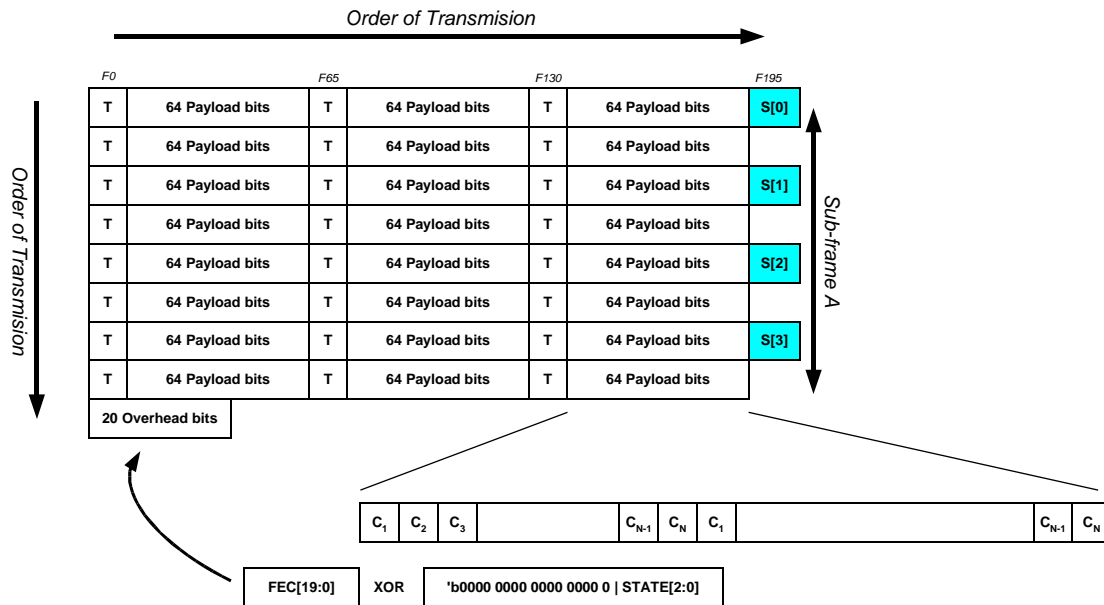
Order of Transmision

Order of Transmision

F0 F65 F130 F195

| T | 64 Payload bits | T | 64 Payload bits | T | 64 Payload bits | S[0] |
|---|---|---|---|---|---|---|
| T | 64 Payload bits | T | 64 Payload bits | T | 64 Payload bits | |
| T | 64 Payload bits | T | 64 Payload bits | T | 64 Payload bits | S[1] |
| T | 64 Payload bits | T | 64 Payload bits | T | 64 Payload bits | |
| T | 64 Payload bits | T | 64 Payload bits | T | 64 Payload bits | S[2] |
| T | 64 Payload bits | T | 64 Payload bits | T | 64 Payload bits | |
| T | 64 Payload bits | T | 64 Payload bits | T | 64 Payload bits | S[3] |
| T | 64 Payload bits | T | 64 Payload bits | T | 64 Payload bits | |

Sub-frame A

20 Overhead bits

| $C_1$ | $C_2$ | $C_3$ | | $C_{N-1}$ | $C_N$ | $C_1$ | | $C_{N-1}$ | $C_N$ |
|---|---|---|---|---|---|---|---|---|---|

| FEC[19:0] | XOR | 'b0000 0000 0000 0000 0 \| STATE[2:0] |
|---|---|---|